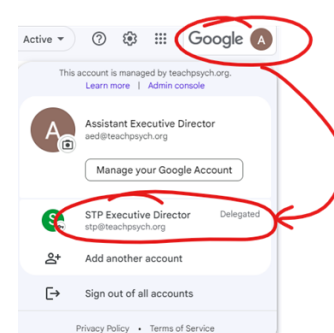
Active

Google A

This account is managed by teachpsych.org.
Learn more | Admin console

A

Assistant Executive Director
aed@teachpsych.org

Manage your Google Account

S

STP Executive Director
stp@teachpsych.org

Delegated

Add another account

Sign out of all accounts

Privacy Policy • Terms of Service